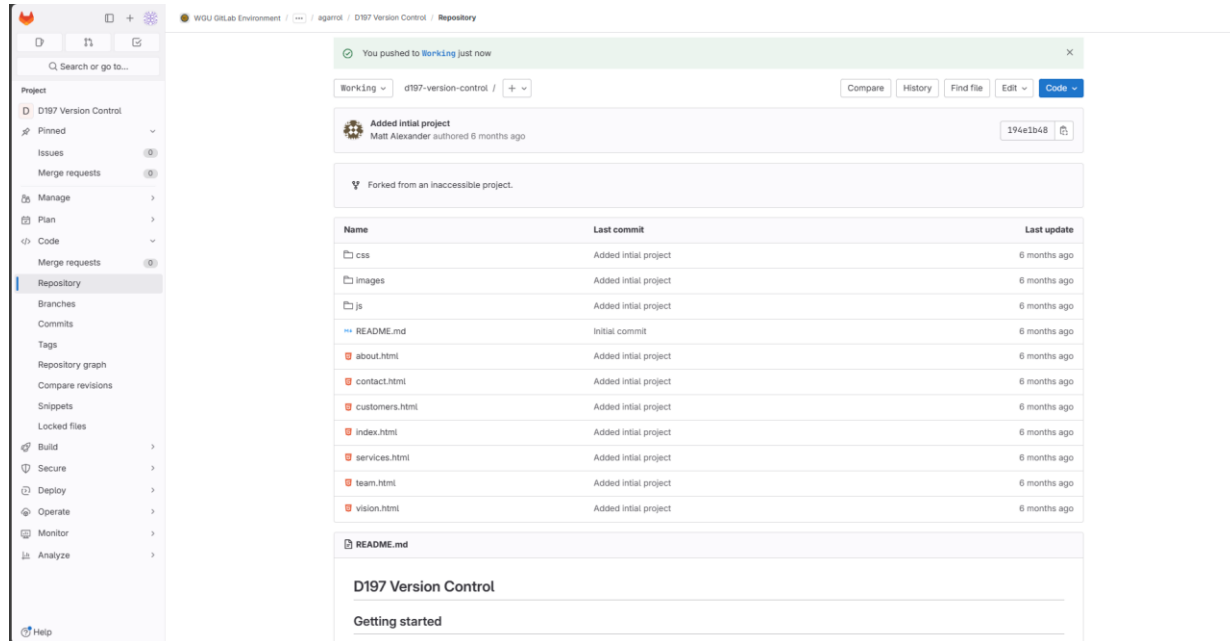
Search or go to...

Project

D D197 Version Control

Pinned

Issues 0

Merge requests 0

Manage

Plan

Code

Merge requests 0

Repository

Branches

Commits

Tags

Repository graph

Compare revisions

Snippets

Locked files

Build

Secure

Deploy

Operate

Monitor

Analyze

Help

WGU GitLab Environment / ... / agarrol / D197 Version Control / Repository

You pushed to Working just now

Working d197-version-control / +

Compare History Find file Edit Code

Added intial project
Matt Alexander authored 6 months ago

194e1b48

Forked from an inaccessible project.

| Name | Last commit | Last update |
|---|---|---|
| css | Added intial project | 6 months ago |
| images | Added intial project | 6 months ago |
| js | Added intial project | 6 months ago |
| README.md | Initial commit | 6 months ago |
| about.html | Added intial project | 6 months ago |
| contact.html | Added intial project | 6 months ago |
| customers.html | Added intial project | 6 months ago |
| index.html | Added intial project | 6 months ago |
| services.html | Added intial project | 6 months ago |
| team.html | Added intial project | 6 months ago |
| vision.html | Added intial project | 6 months ago |

README.md

D197 Version Control

Getting started